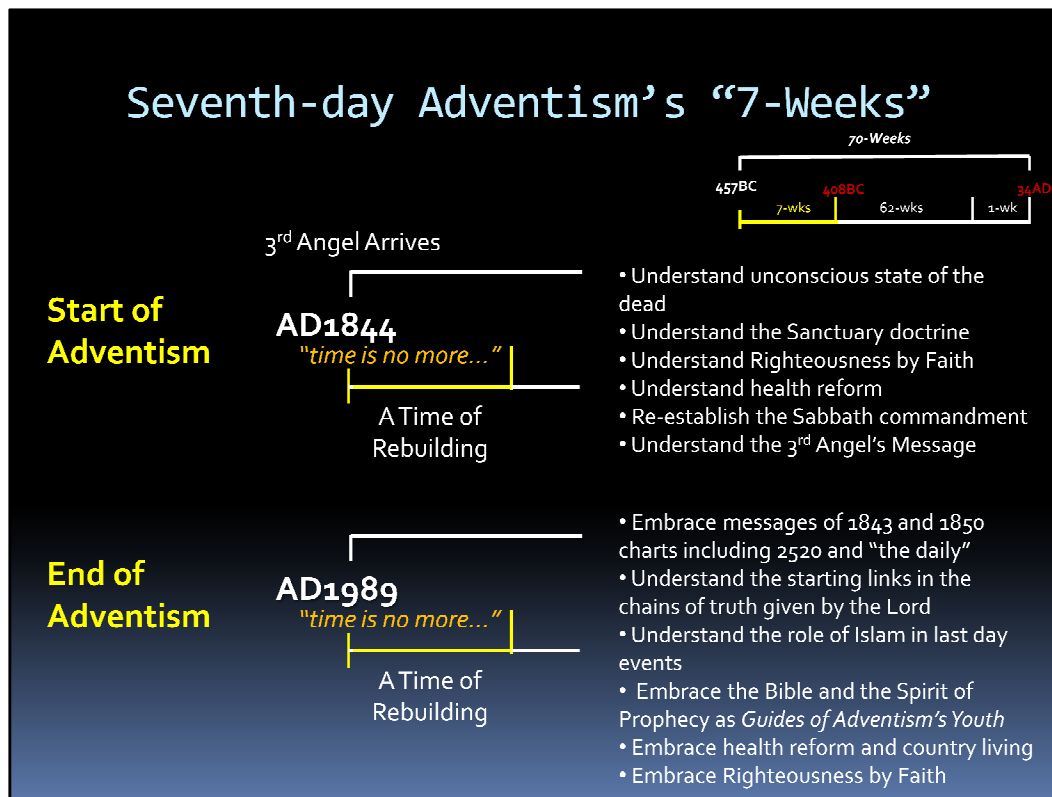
Seventh-day Adventism's "7-Weeks"

70-Weeks

457BC 408BC 34AD

7-wks 62-wks 1-wk

3$^{rd}$ Angel Arrives

Start of Adventism

AD1844

"time is no more…"

A Time of Rebuilding

• Understand unconscious state of the dead
• Understand the Sanctuary doctrine
• Understand Righteousness by Faith
• Understand health reform
• Re-establish the Sabbath commandment
• Understand the 3$^{rd}$ Angel's Message

End of Adventism

AD1989

"time is no more…"

A Time of Rebuilding

• Embrace messages of 1843 and 1850 charts including 2520 and "the daily"
• Understand the starting links in the chains of truth given by the Lord
• Understand the role of Islam in last day events
• Embrace the Bible and the Spirit of Prophecy as Guides of Adventism's Youth
• Embrace health reform and country living
• Embrace Righteousness by Faith